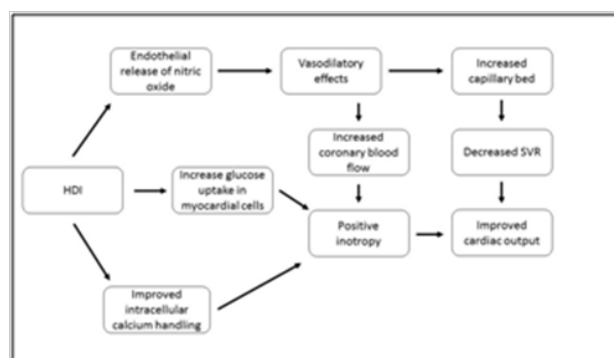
HDI

Endothelial release of nitric oxide

Vasodilatory effects

Increased capillary bed

Increased coronary blood flow

Decreased SVR

Increase glucose uptake in myocardial cells

Positive inotropy

Improved cardiac output

Improved intracellular calcium handling